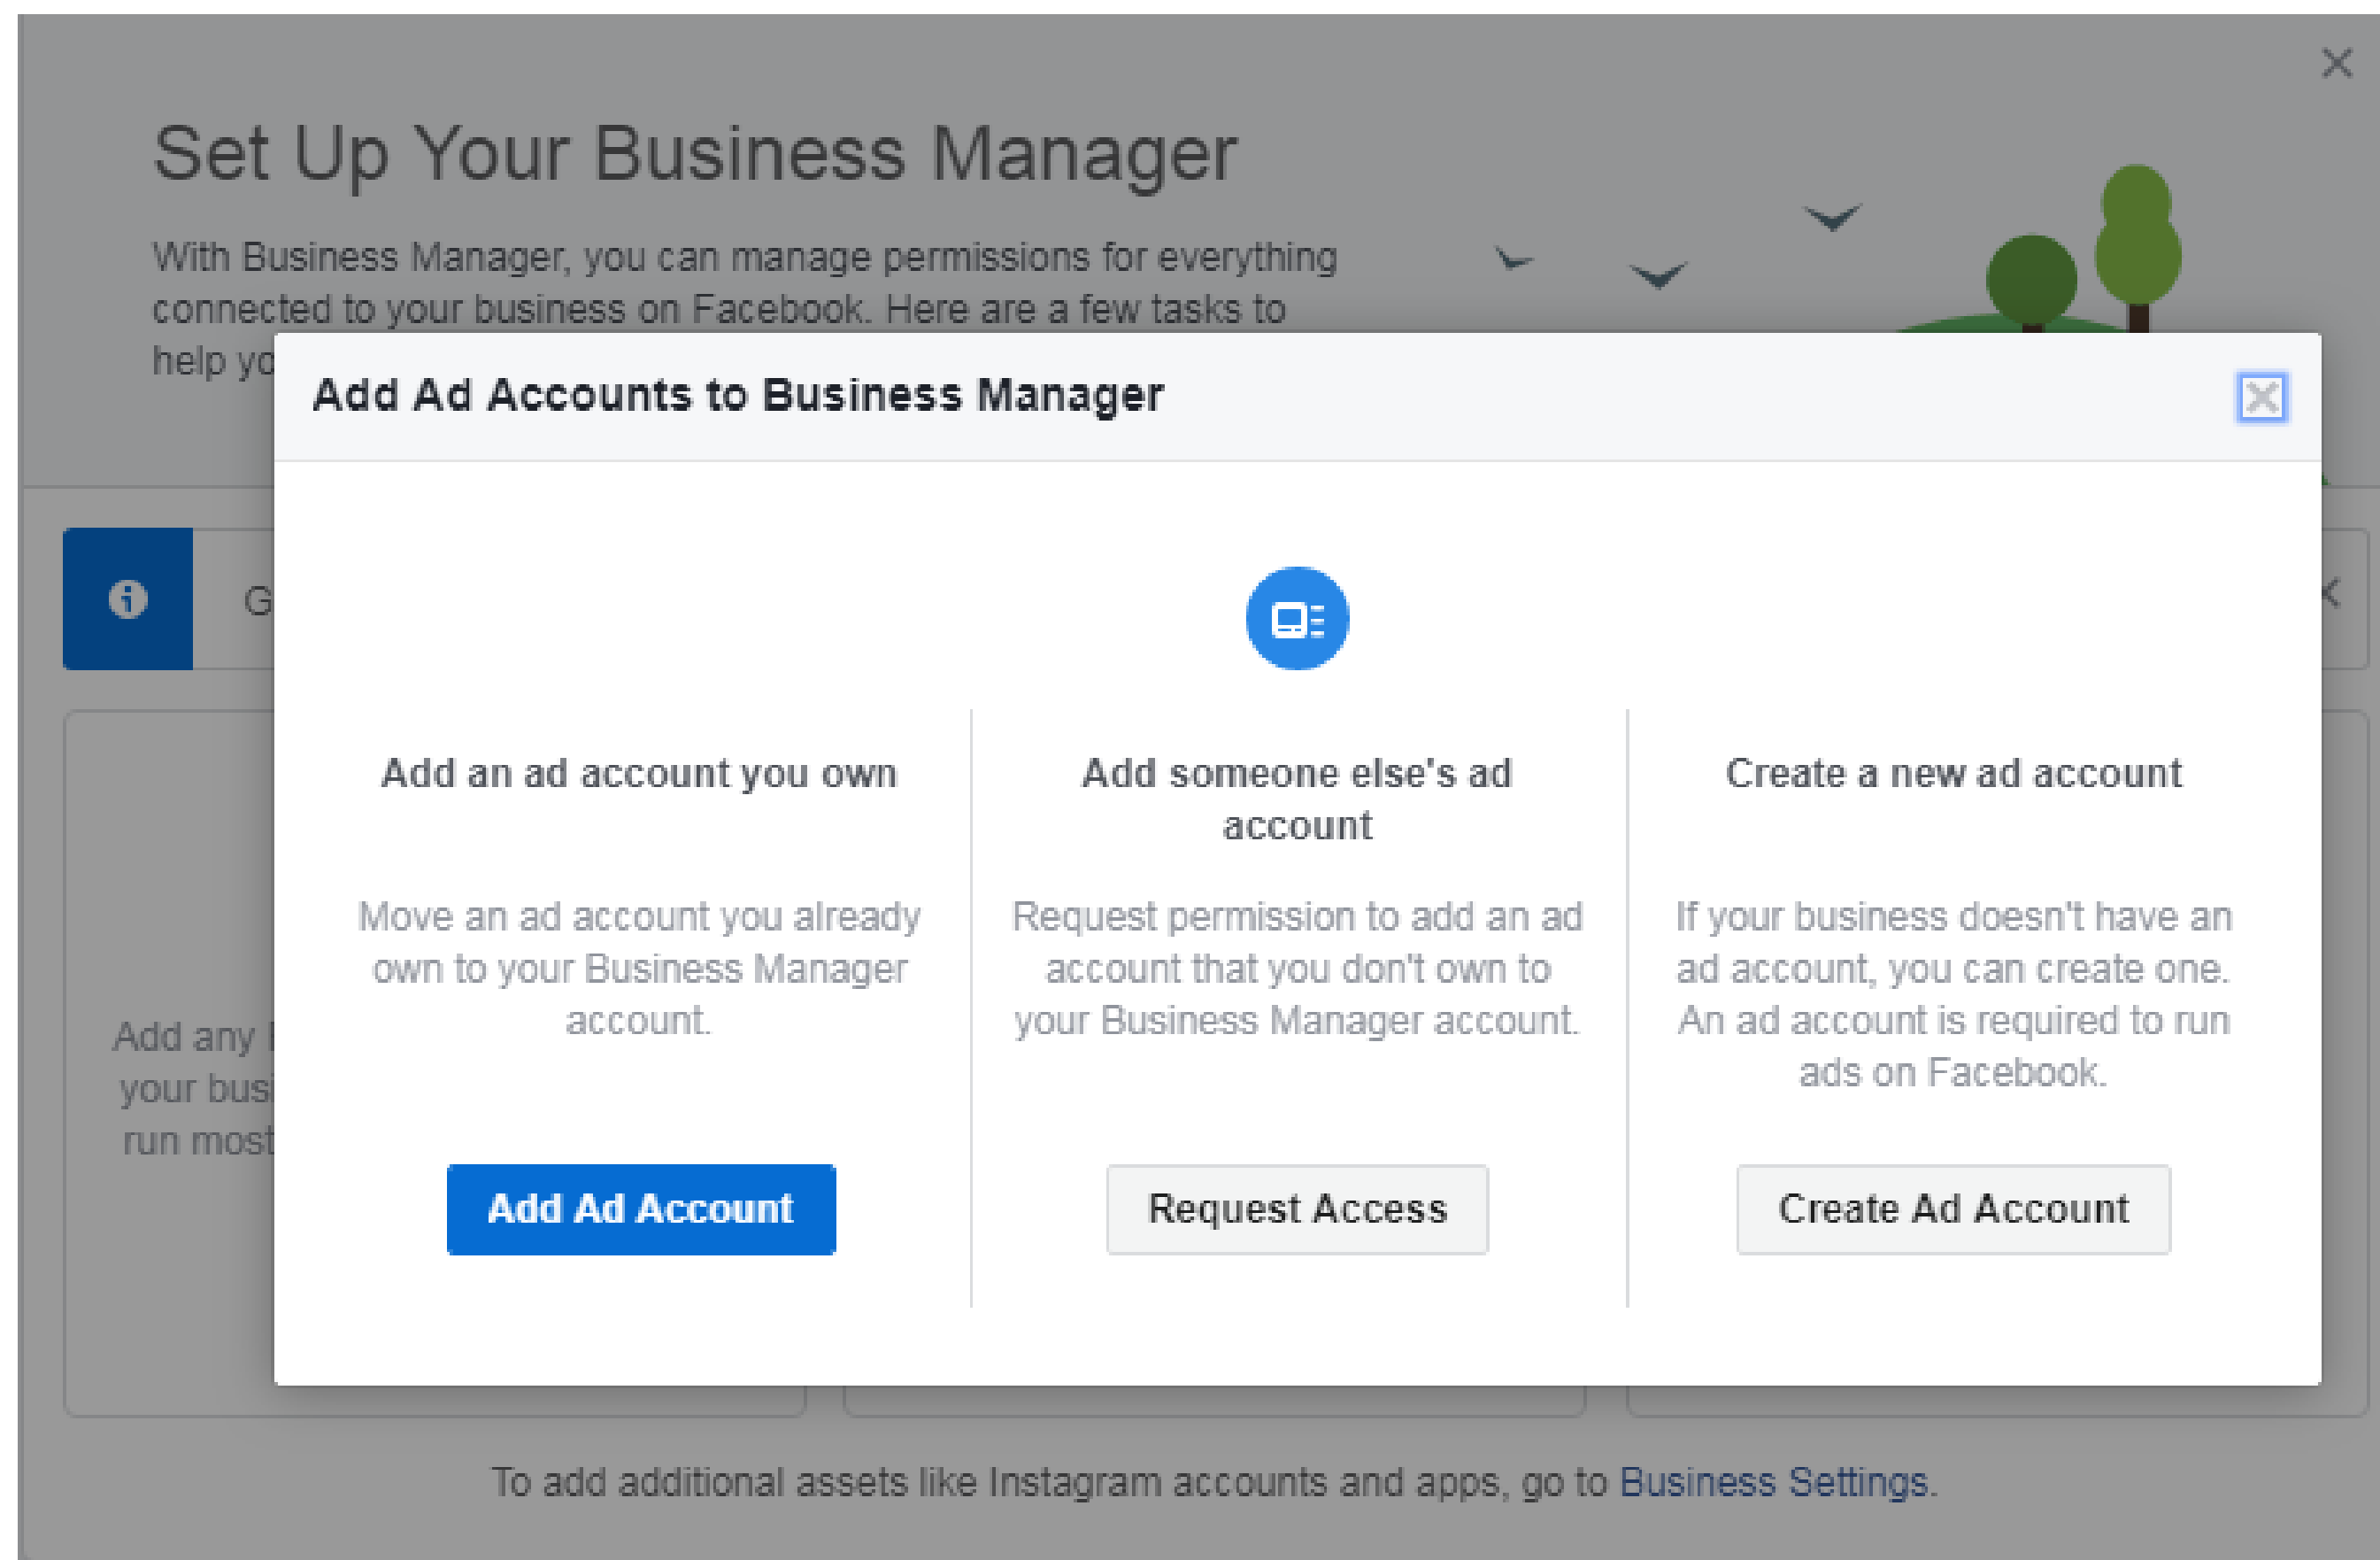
Set Up Your Business Manager

With Business Manager, you can manage permissions for everything connected to your business on Facebook. Here are a few tasks to help yo

G

Add any your busi run most

Add Ad Accounts to Business Manager

Add an ad account you own

Move an ad account you already own to your Business Manager account.

Add Ad Account

Add someone else's ad account

Request permission to add an ad account that you don't own to your Business Manager account.

Request Access

Create a new ad account

If your business doesn't have an ad account, you can create one. An ad account is required to run ads on Facebook.

Create Ad Account

To add additional assets like Instagram accounts and apps, go to Business Settings.